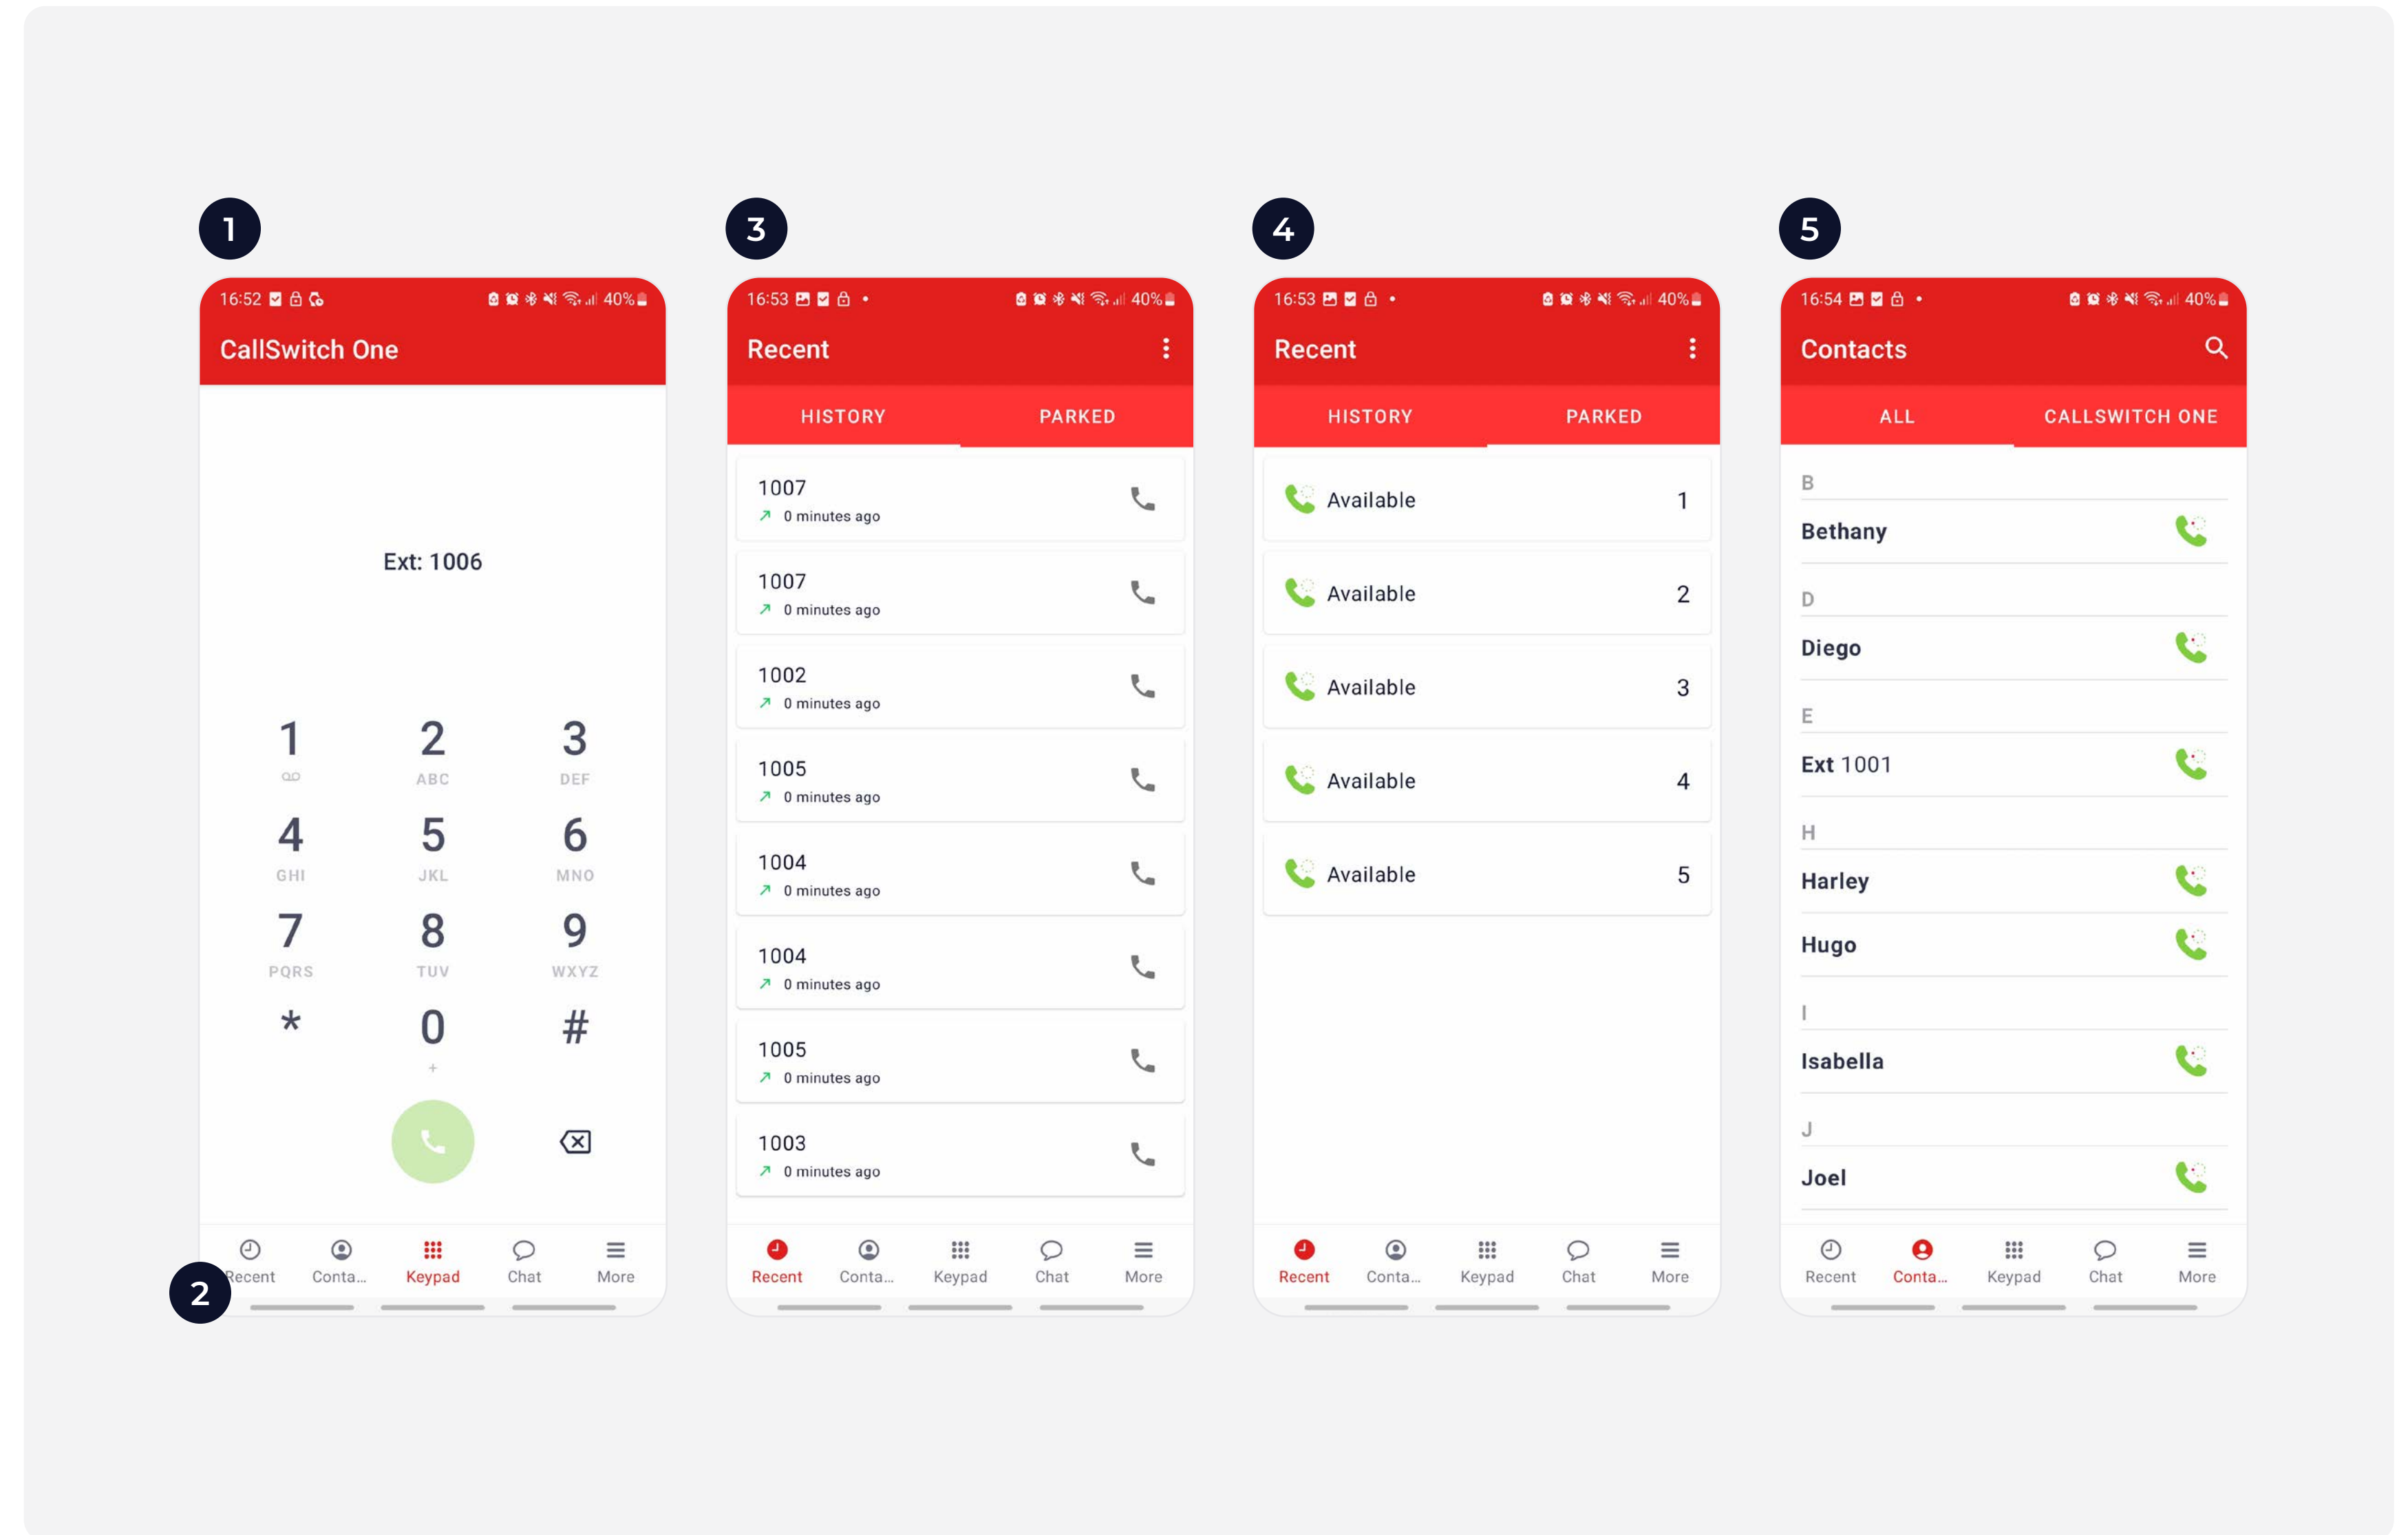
1

16:52 40%

CallSwitch One

Ext: 1006

1
ꝏ

2
ABC

3
DEF

4
GHI

5
JKL

6
MNO

7
PQRS

8
TUV

9
WXYZ

*

0
+

#

Recent Conta... Keypad Chat More

2

3

16:53 40%

Recent

HISTORY PARKED

1007
0 minutes ago

1007
0 minutes ago

1002
0 minutes ago

1005
0 minutes ago

1004
0 minutes ago

1004
0 minutes ago

1005
0 minutes ago

1003
0 minutes ago

Recent Conta... Keypad Chat More

4

16:53 40%

Recent

HISTORY PARKED

Available 1

Available 2

Available 3

Available 4

Available 5

Recent Conta... Keypad Chat More

5

16:54 40%

Contacts

ALL CALLSWITCH ONE

B

Bethany

D

Diego

E

Ext 1001

H

Harley

Hugo

I

Isabella

J

Joel

Recent Conta... Keypad Chat More